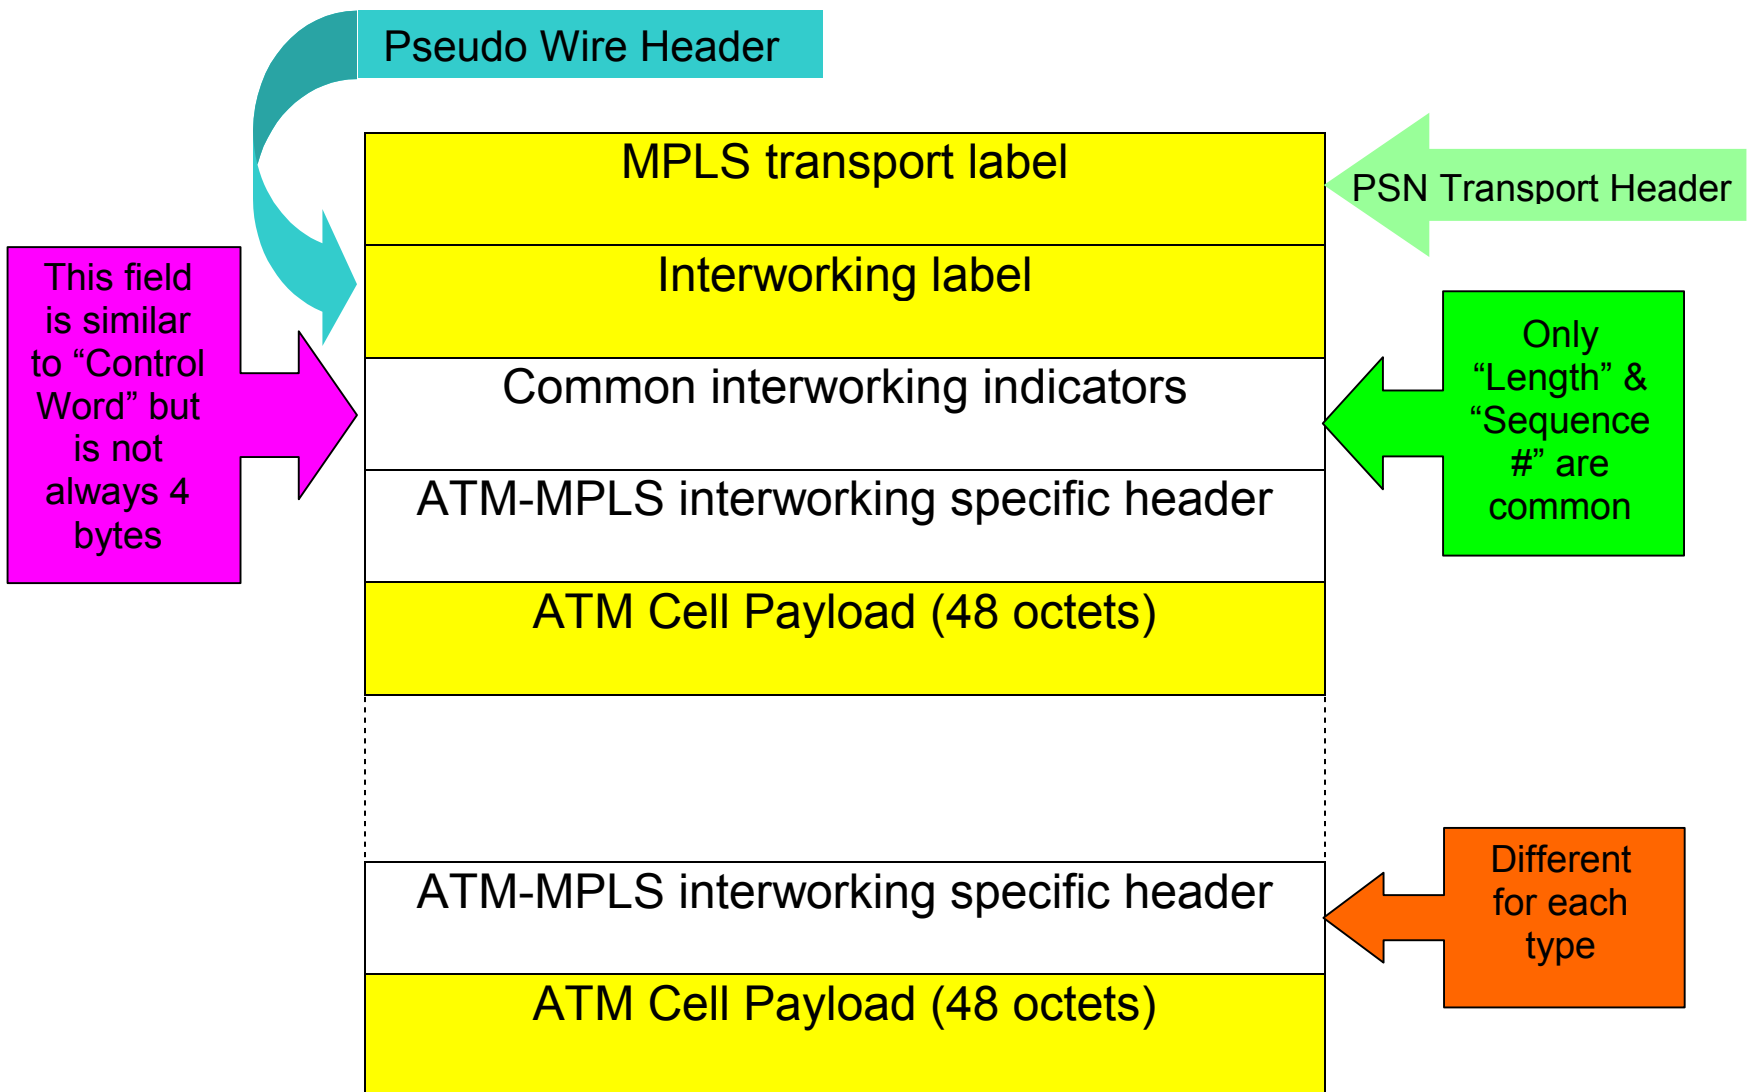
Pseudo Wire Header

MPLS transport label

PSN Transport Header

Interworking label

This field is similar to “Control Word” but is not always 4 bytes

Common interworking indicators

Only “Length” & “Sequence #” are common

ATM-MPLS interworking specific header

ATM Cell Payload (48 octets)

ATM-MPLS interworking specific header

Different for each type

ATM Cell Payload (48 octets)